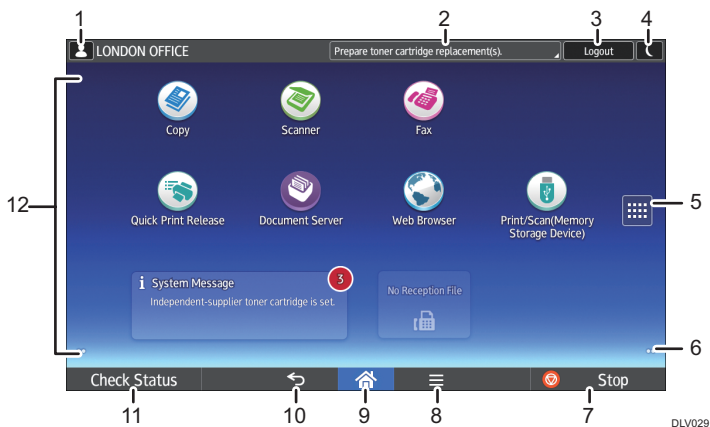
1 2 3 4

LONDON OFFICE

Prepare toner cartridge replacement(s).

Logout

Copy

Scanner

Fax

Quick Print Release

Document Server

Web Browser

Print/Scan(Memory Storage Device)

System Message

3

Independent-supplier toner cartridge is set.

No Reception File

12

5

6

Check Status

Stop

11 10 9 8 7

DLV029